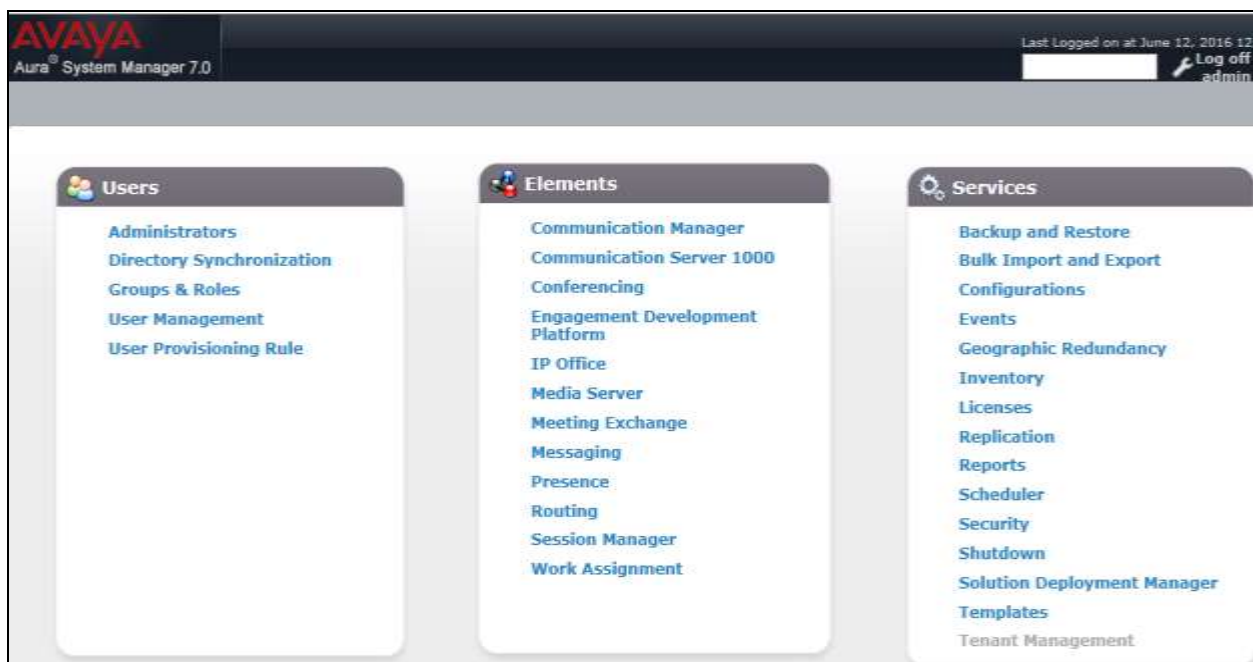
AVAYA
Aura® System Manager 7.0

Last Logged on at June 12, 2016 12
Log off
admin

Users

Administrators
Directory Synchronization
Groups & Roles
User Management
User Provisioning Rule

Elements

Communication Manager
Communication Server 1000
Conferencing
Engagement Development Platform
IP Office
Media Server
Meeting Exchange
Messaging
Presence
Routing
Session Manager
Work Assignment

Services

Backup and Restore
Bulk Import and Export
Configurations
Events
Geographic Redundancy
Inventory
Licenses
Replication
Reports
Scheduler
Security
Shutdown
Solution Deployment Manager
Templates
Tenant Management